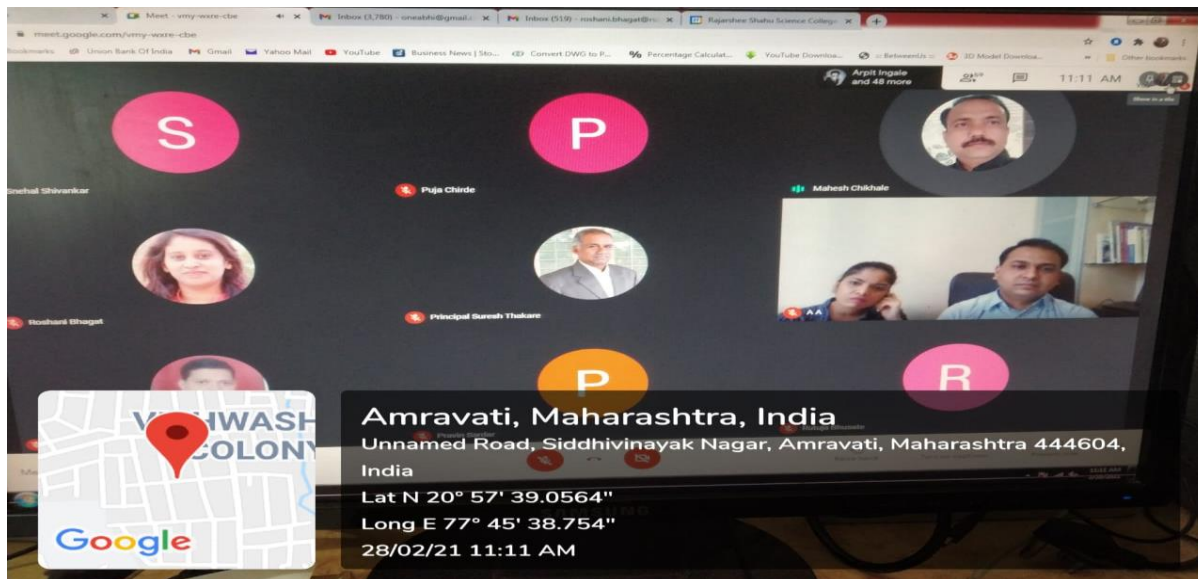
Meet - vmy-wxre-cbe
Inbox (3,780) - oneabhi@gmail.c
Inbox (519) - roshani.bhagat@r
Rajarshee Shahu Science College
meet.google.com/vmy-wxre-cbe
Bookmarks Union Bank Of India Gmail Yahoo Mail YouTube Business News | Sto... Convert DWG to P... Percentage Calculat... YouTube Downloa... :: BetweenUs :: 3D Model Downloa... Other bookmarks
Arpit Ingale and 48 more
11:11 AM
S
Snehal Shivankar
P
Puja Chirde
Mahesh Chikhale
Roshani Bhagat
Principal Suresh Thakare
AA
P
R
VISHWASH COLONY
Google
Amravati, Maharashtra, India
Unnamed Road, Siddhivinayak Nagar, Amravati, Maharashtra 444604, India
Lat N 20° 57' 39.0564"
Long E 77° 45' 38.754"
28/02/21 11:11 AM